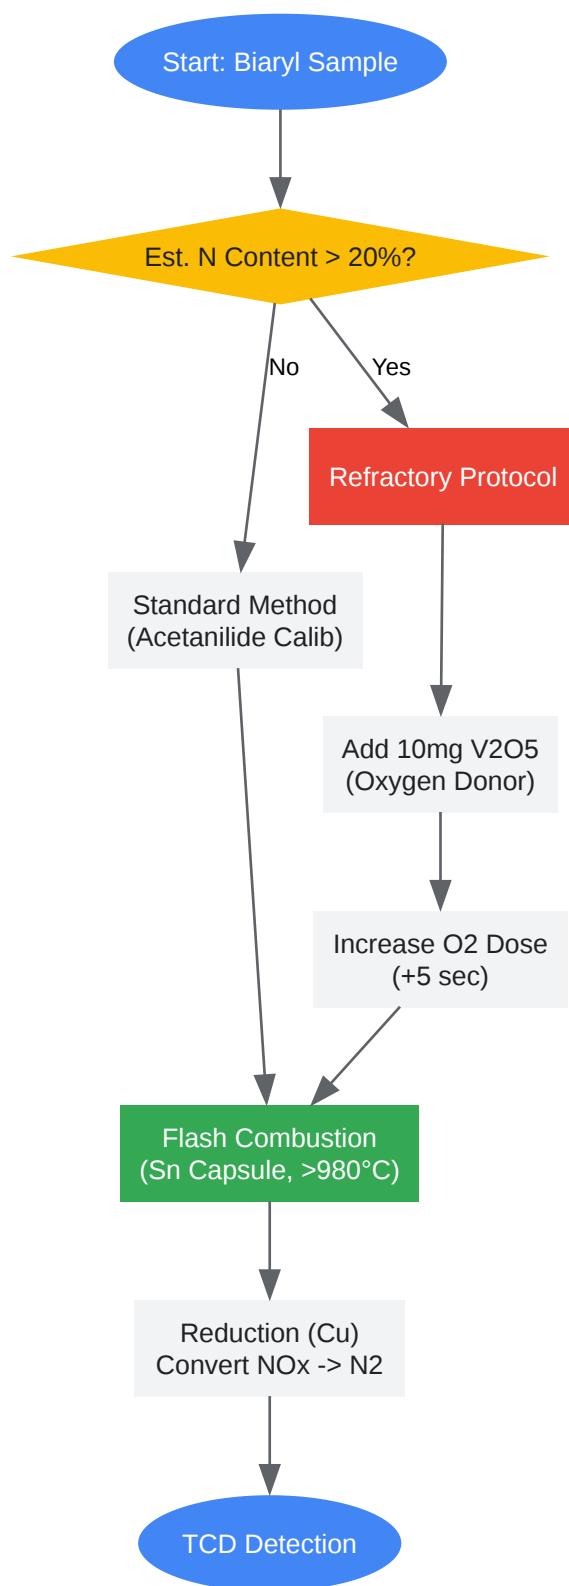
Start: Biaryl Sample

Est. N Content > 20%?

No

Yes

Refractory Protocol

Standard Method
(Acetanilide Calib)

Add 10mg V2O5
(Oxygen Donor)

Increase O2 Dose
(+5 sec)

Flash Combustion
(Sn Capsule, >980°C)

Reduction (Cu)
Convert NOx -> N2

TCD Detection